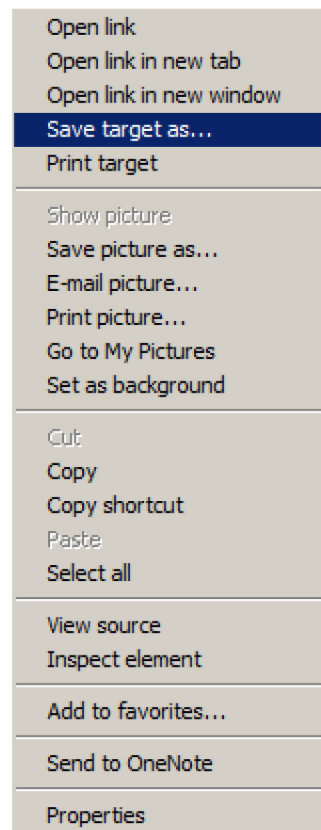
Open link
Open link in new tab
Open link in new window
Save target as...
Print target

Show picture
Save picture as...
E-mail picture...
Print picture...
Go to My Pictures
Set as background

Cut
Copy
Copy shortcut
Paste
Select all

View source
Inspect element

Add to favorites...

Send to OneNote

Properties